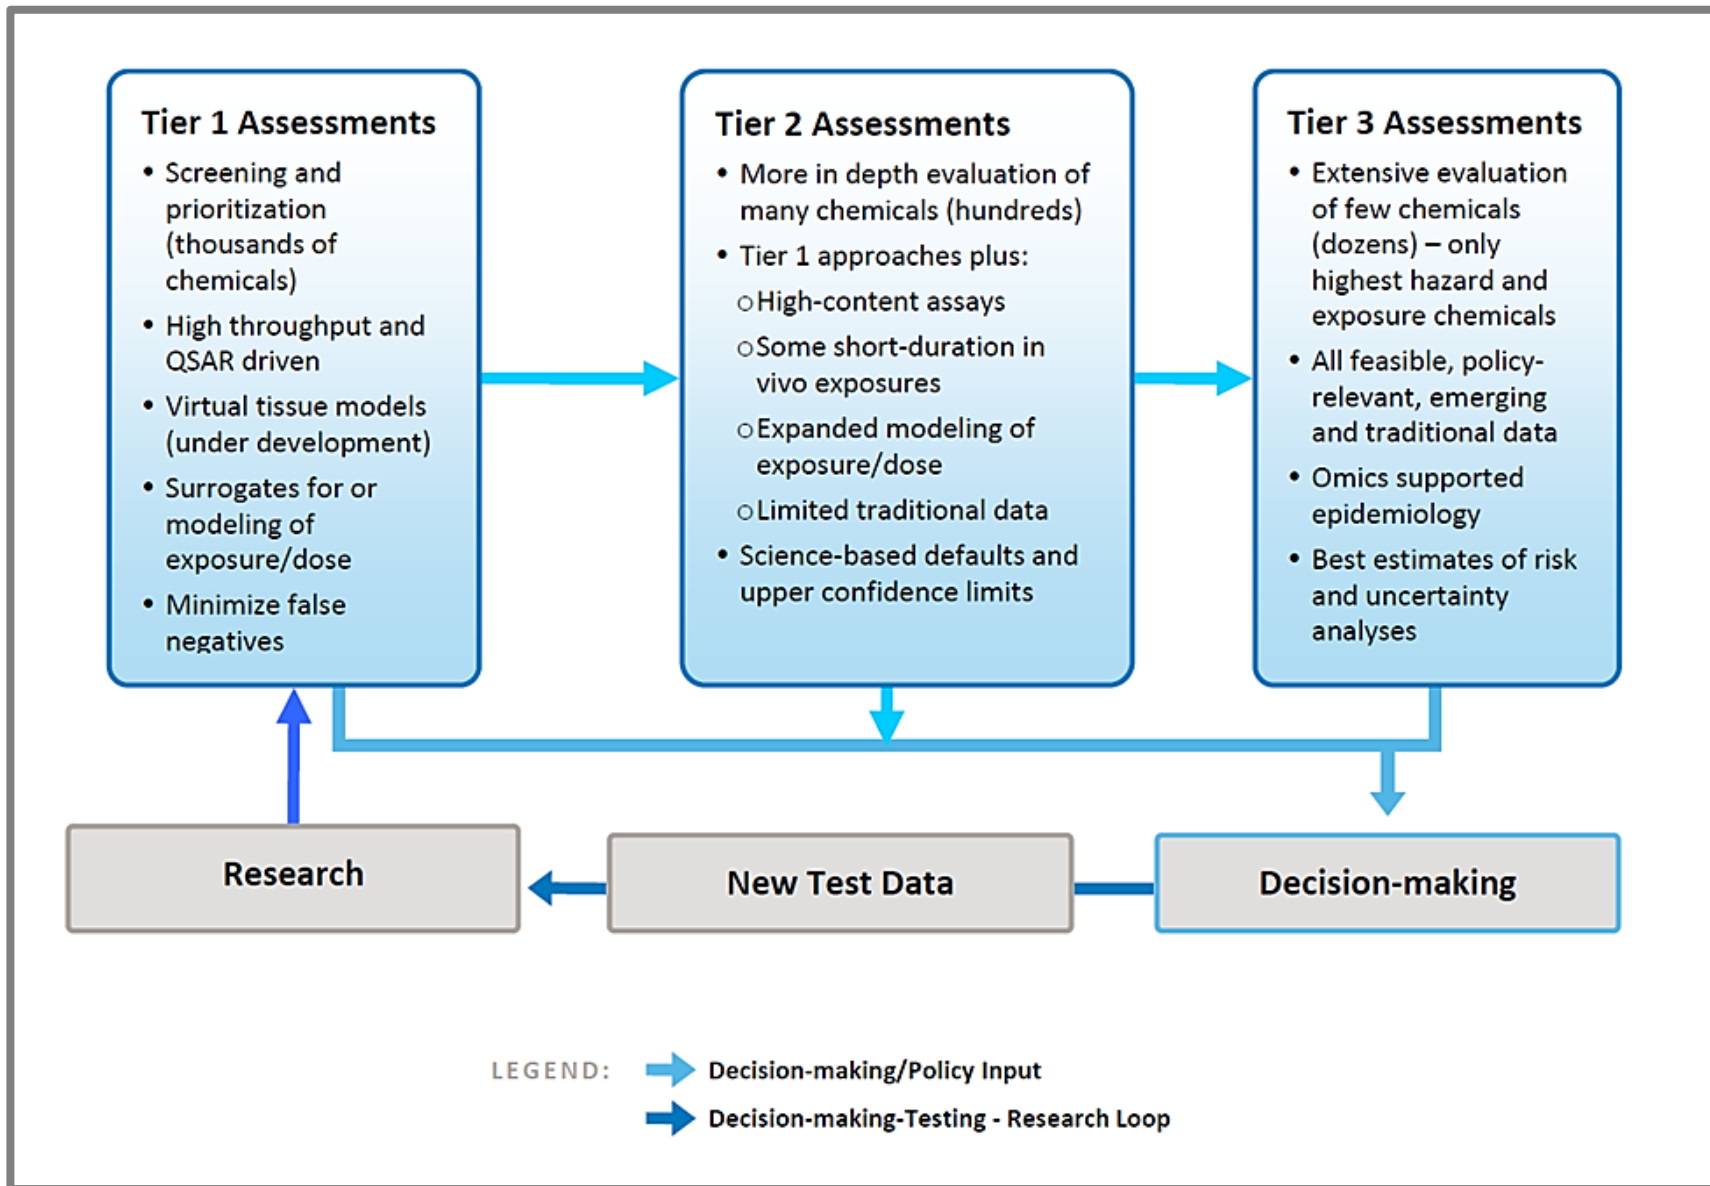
Tier 1 Assessments

- Screening and prioritization (thousands of chemicals)
- High throughput and QSAR driven
- Virtual tissue models (under development)
- Surrogates for or modeling of exposure/dose
- Minimize false negatives

Tier 2 Assessments

- More in depth evaluation of many chemicals (hundreds)
- Tier 1 approaches plus:
  - High-content assays
  - Some short-duration in vivo exposures
  - Expanded modeling of exposure/dose
  - Limited traditional data
- Science-based defaults and upper confidence limits

Tier 3 Assessments

- Extensive evaluation of few chemicals (dozens) – only highest hazard and exposure chemicals
- All feasible, policy-relevant, emerging and traditional data
- Omics supported epidemiology
- Best estimates of risk and uncertainty analyses

Research

New Test Data

Decision-making

LEGEND: Decision-making/Policy Input

Decision-making-Testing - Research Loop